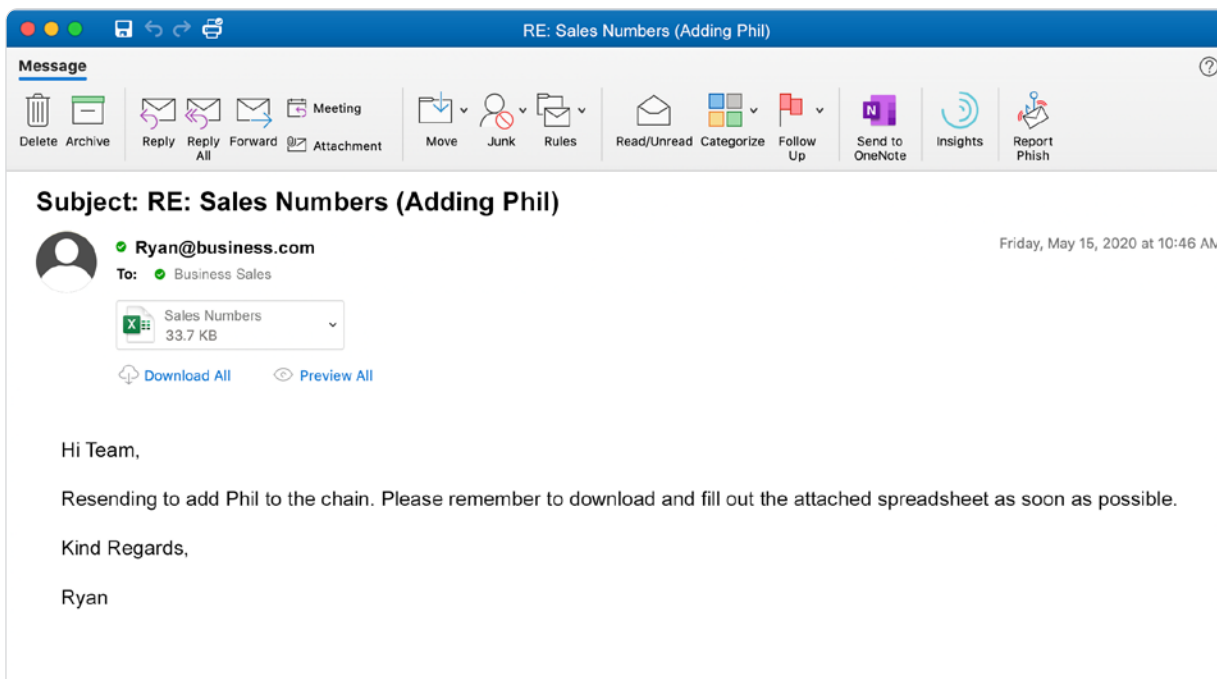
RE: Sales Numbers (Adding Phil)

Message

Delete Archive Reply Reply All Forward Meeting Attachment Move Junk Rules Read/Unread Categorize Follow Up Send to OneNote Insights Report Phish

Subject: RE: Sales Numbers (Adding Phil)

Ryan@business.com

To: Business Sales

Friday, May 15, 2020 at 10:46 AM

Sales Numbers
33.7 KB

Download All Preview All

Hi Team,

Resending to add Phil to the chain. Please remember to download and fill out the attached spreadsheet as soon as possible.

Kind Regards,

Ryan